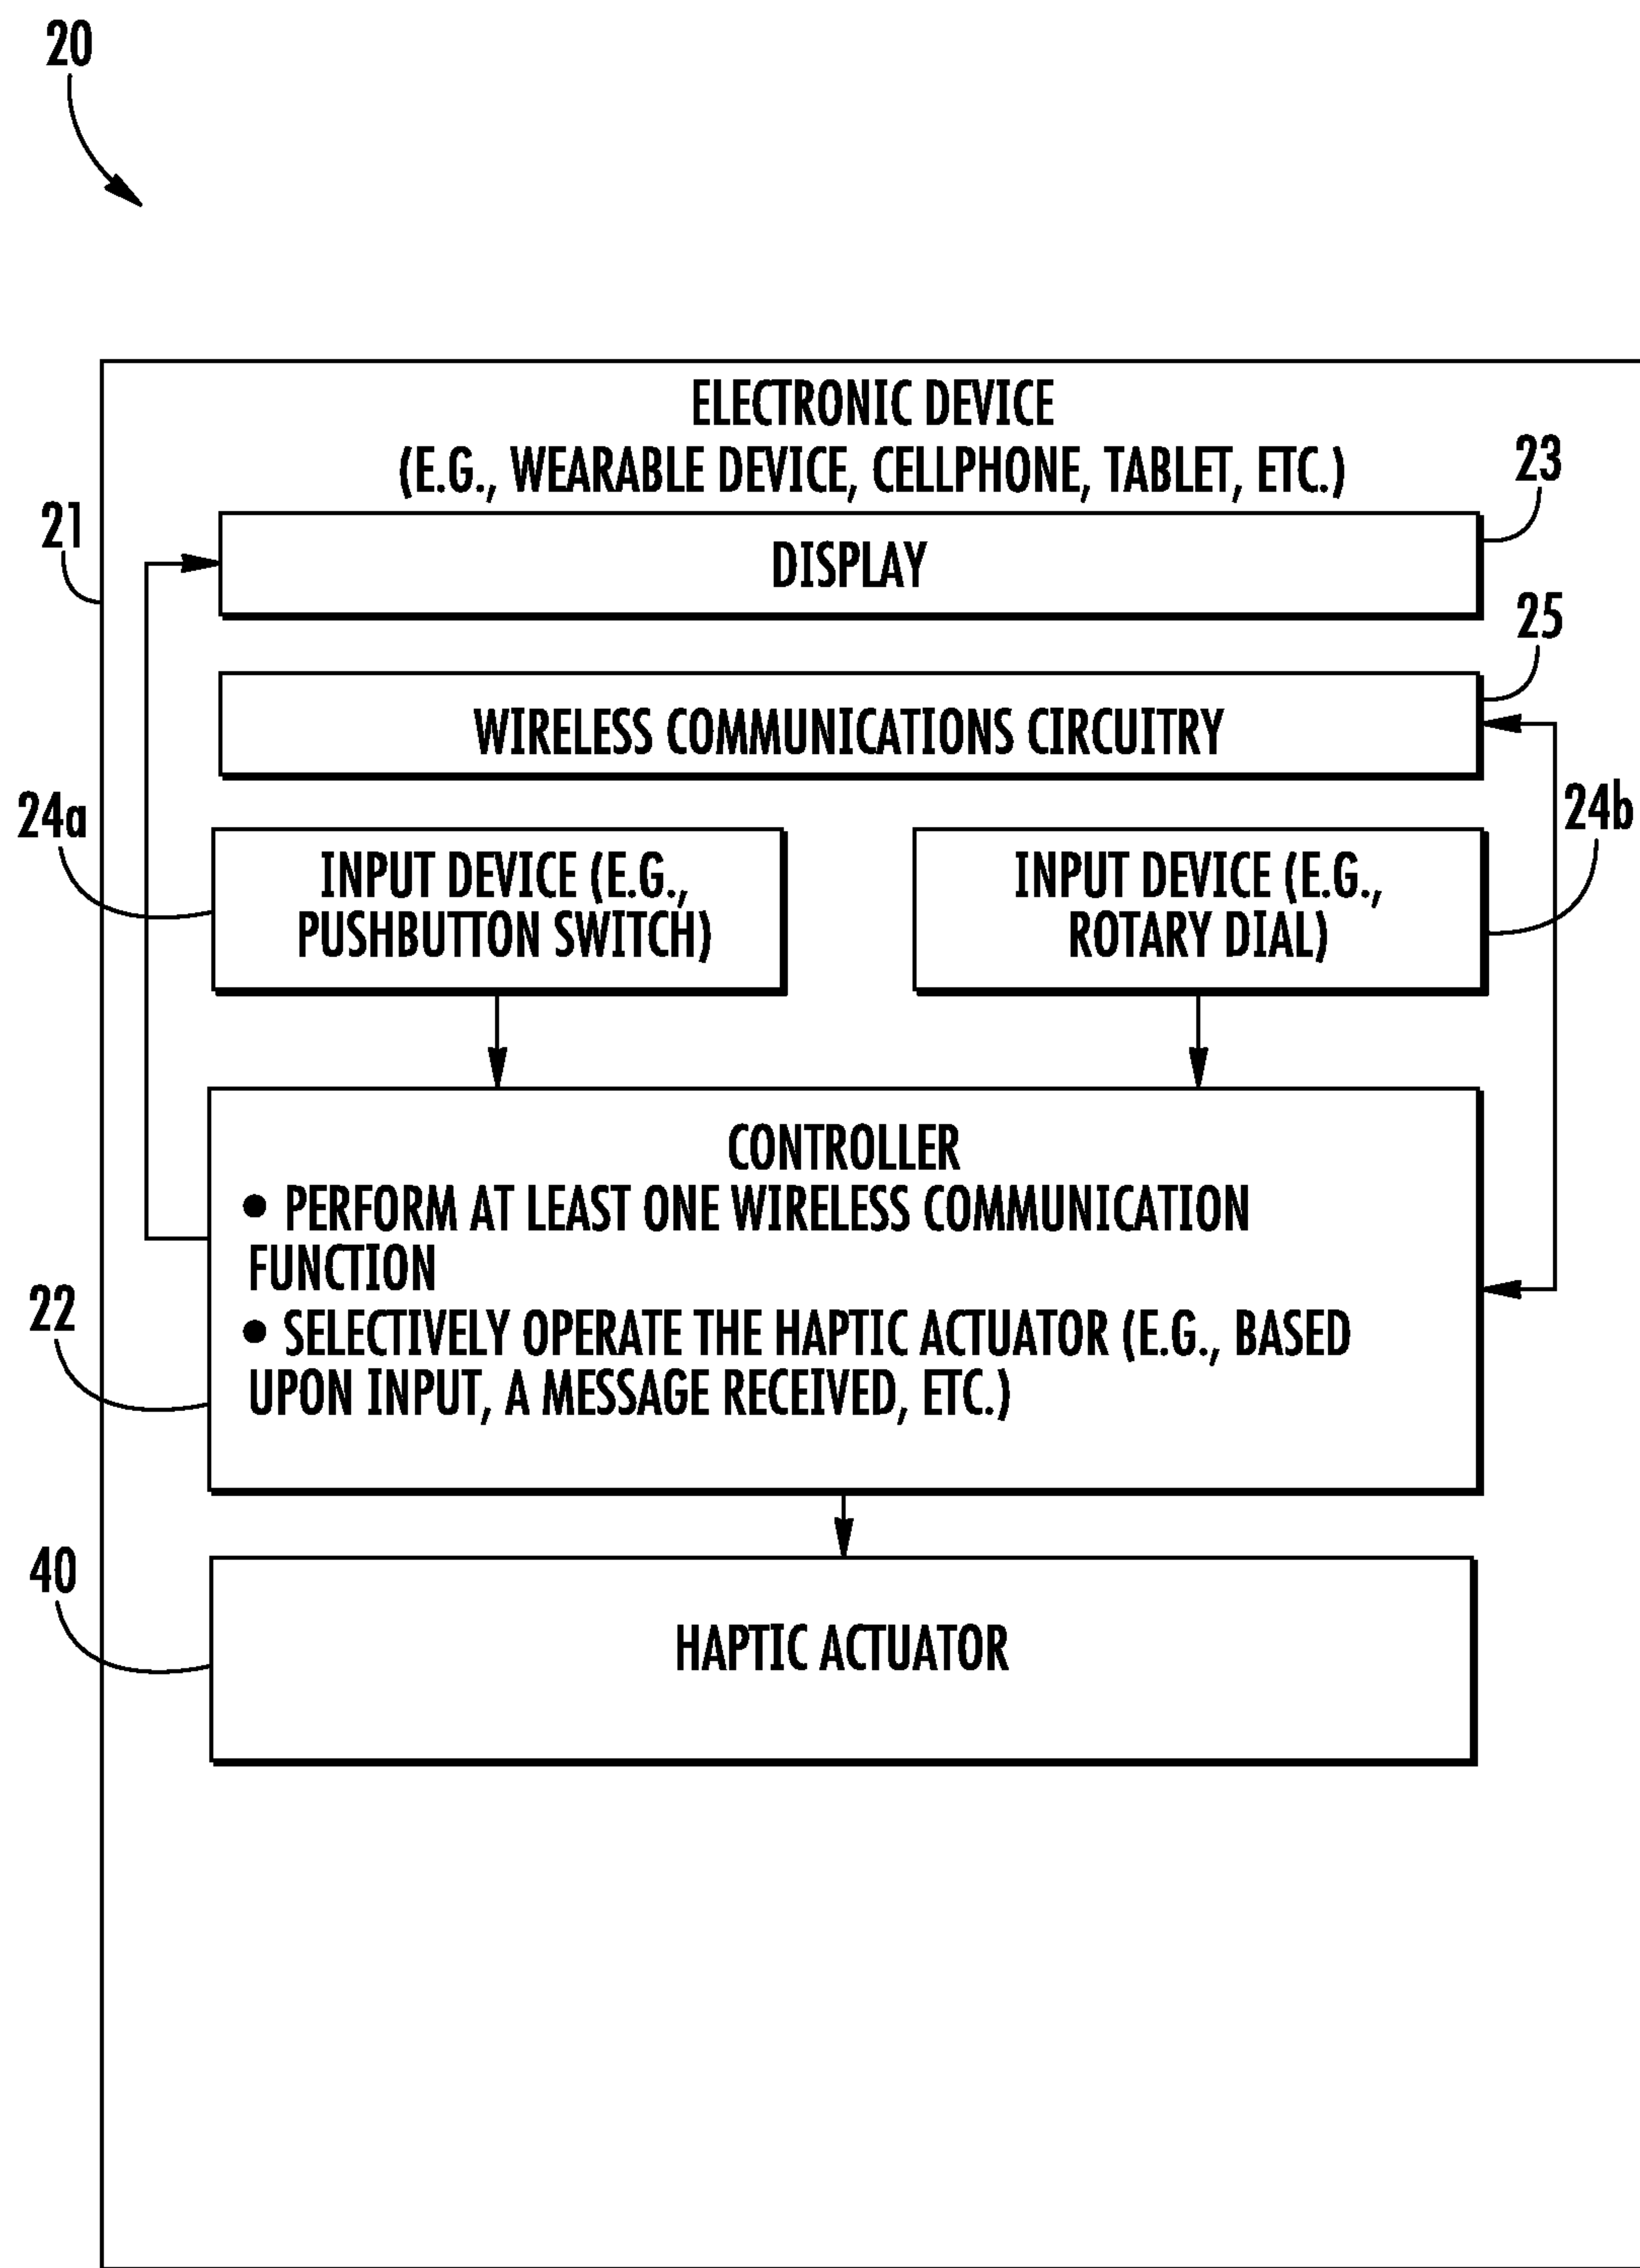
20

ELECTRONIC DEVICE
(E.G., WEARABLE DEVICE, CELLPHONE, TABLET, ETC.)

21

23

DISPLAY

25

WIRELESS COMMUNICATIONS CIRCUITRY

24a

INPUT DEVICE (E.G., PUSHBUTTON SWITCH)

INPUT DEVICE (E.G., ROTARY DIAL)

24b

CONTROLLER
• PERFORM AT LEAST ONE WIRELESS COMMUNICATION FUNCTION
• SELECTIVELY OPERATE THE HAPTIC ACTUATOR (E.G., BASED UPON INPUT, A MESSAGE RECEIVED, ETC.)

22

40

HAPTIC ACTUATOR